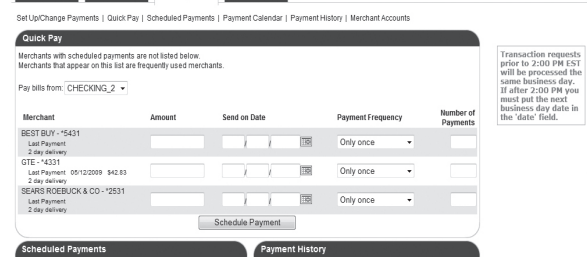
Set Up/Change Payments | Quick Pay | Scheduled Payments | Payment Calendar | Payment History | Merchant Accounts

Quick Pay

Merchants with scheduled payments are not listed below.
Merchants that appear on this list are frequently used merchants.

Pay bills from: CHECKING_2

| Merchant | Amount | Send on Date | Payment Frequency | Number of Payments |
|---|---|---|---|---|
| BEST BUY - *5431 Last Payment 2 day delivery | | / / | Only once | |
| GTE - *4331 Last Payment 05/12/2009 $42.83 2 day delivery | | / / | Only once | |
| SEARS ROEBUCK & CO - *2531 Last Payment 2 day delivery | | / / | Only once | |

Schedule Payment

Transaction requests prior to 2:00 PM EST will be processed the same business day. If after 2:00 PM you must put the next business day date in the 'date' field.

Scheduled Payments

Payment History